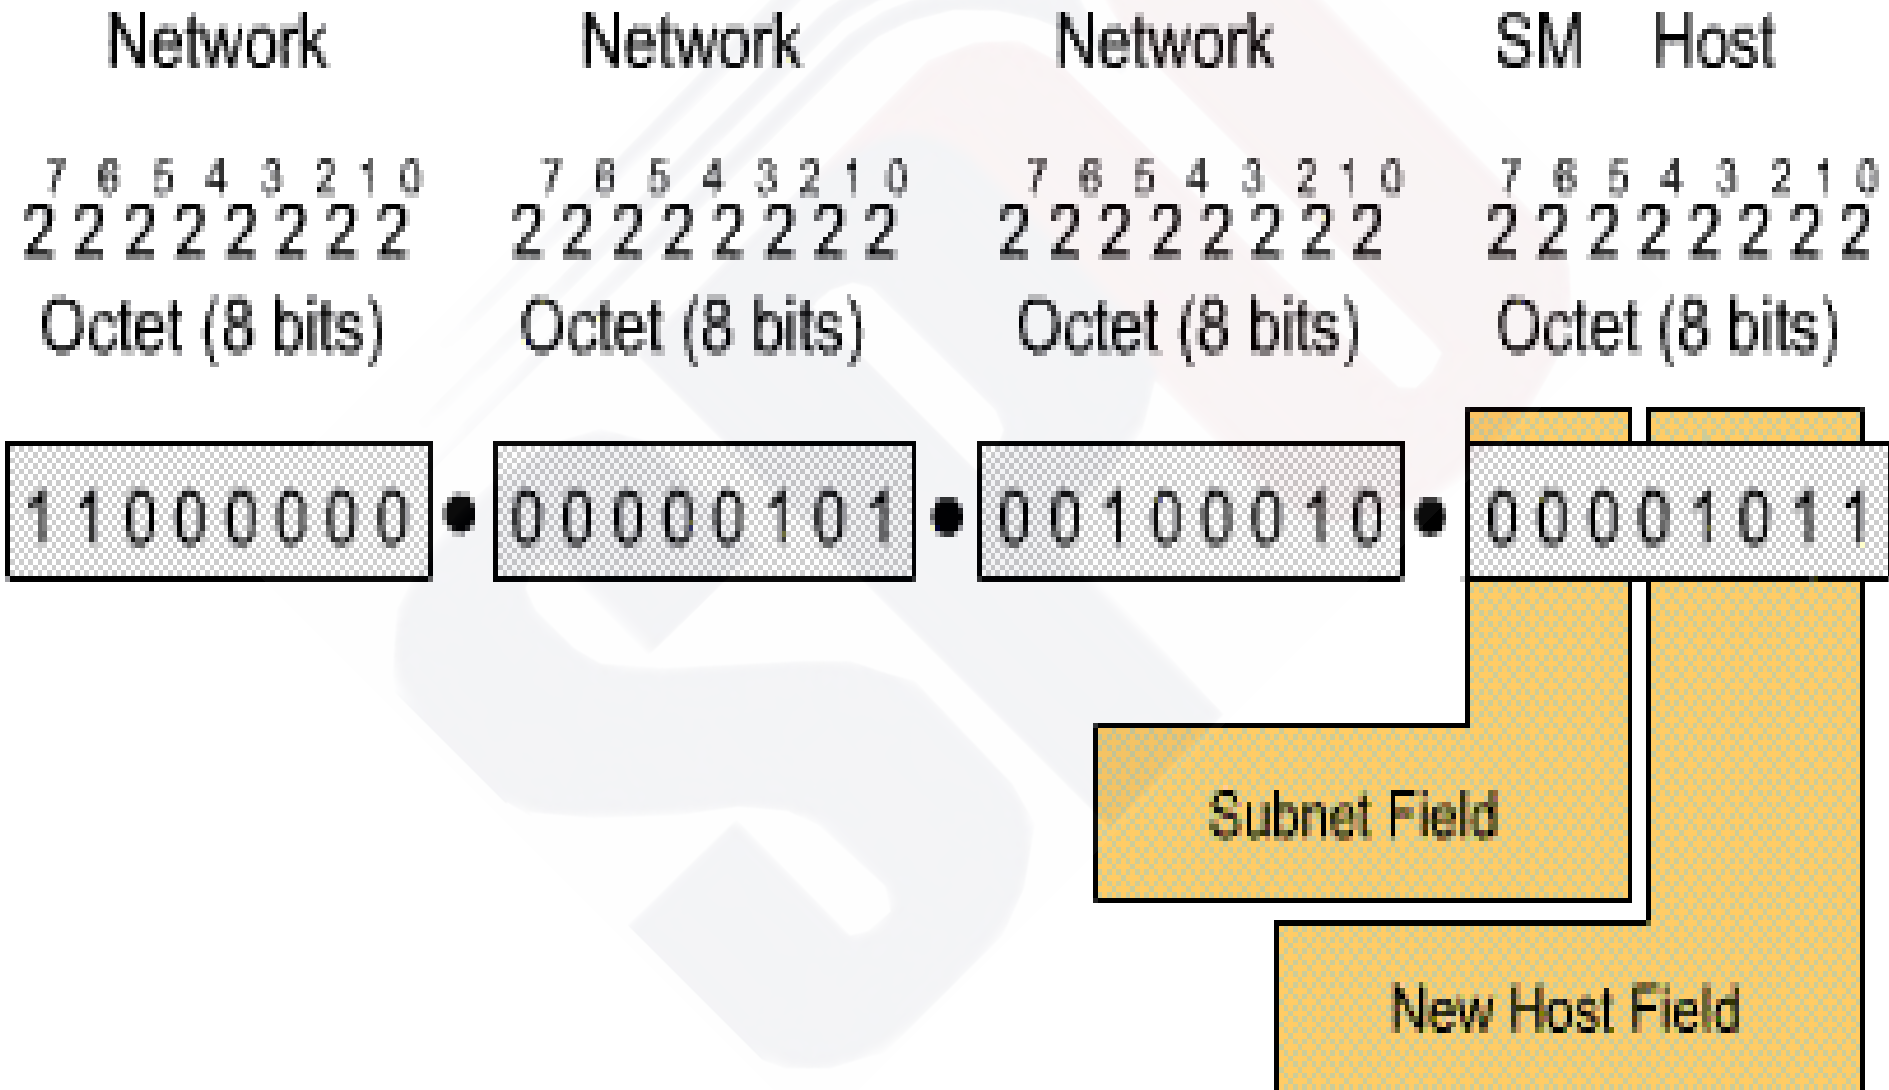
Network Network Network SM Host

$2^7 2^6 2^5 2^4 2^3 2^2 2^1 2^0$ $2^7 2^6 2^5 2^4 2^3 2^2 2^1 2^0$ $2^7 2^6 2^5 2^4 2^3 2^2 2^1 2^0$ $2^7 2^6 2^5 2^4 2^3 2^2 2^1 2^0$

Octet (8 bits) Octet (8 bits) Octet (8 bits) Octet (8 bits)

11000000 • 00000101 • 00100010 • 00001011

Subnet Field

New Host Field